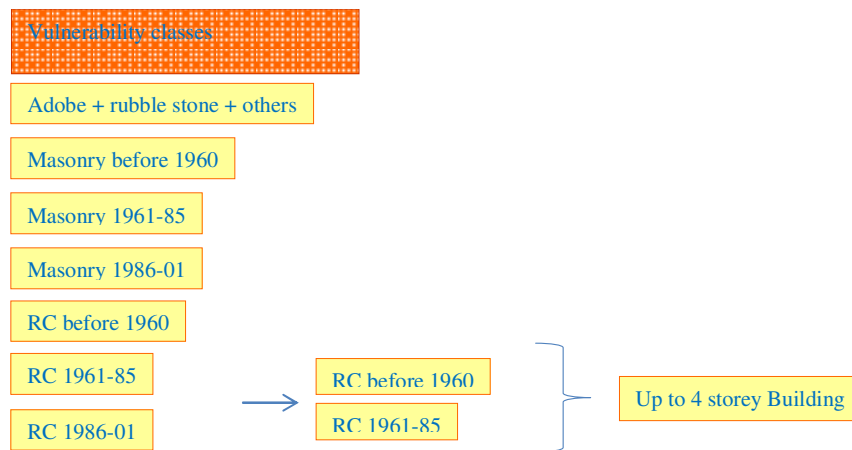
Vulnerability classes

Adobe + rubble stone + others

Masonry before 1960

Masonry 1961-85

Masonry 1986-01

RC before 1960

RC 1961-85

RC 1986-01

RC before 1960

RC 1961-85

Up to 4 storey Building